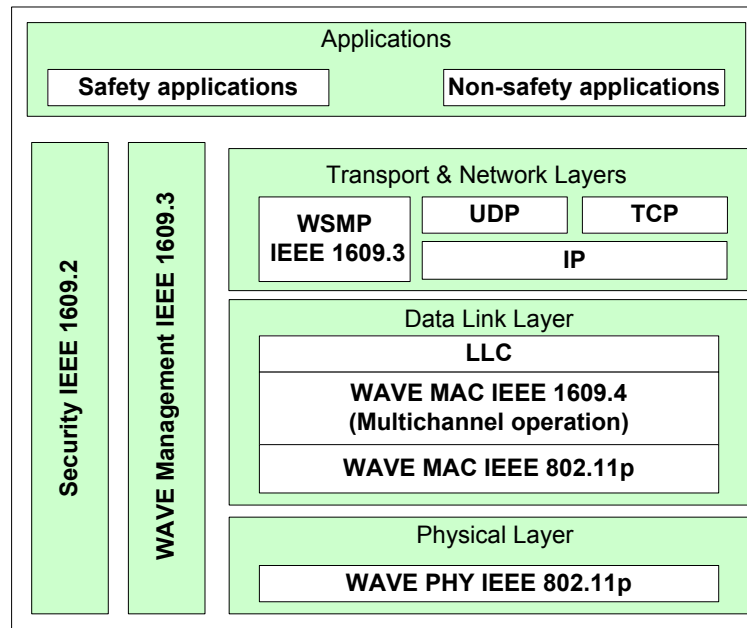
Applications

Safety applications

Non-safety applications

Security IEEE 1609.2

WAVE Management IEEE 1609.3

Transport & Network Layers

WSMP IEEE 1609.3

UDP

TCP

IP

Data Link Layer

LLC

WAVE MAC IEEE 1609.4 (Multichannel operation)

WAVE MAC IEEE 802.11p

Physical Layer

WAVE PHY IEEE 802.11p